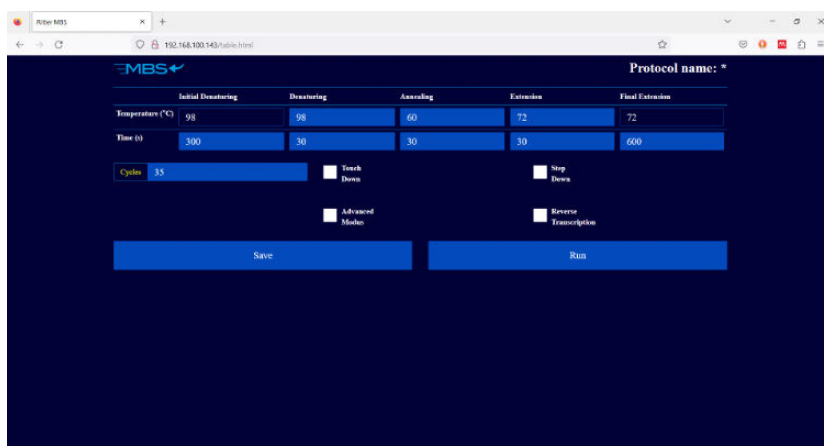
Riber MBS × +

← → C 192.168.100.143/table.html

MBS

Protocol name: *

| | Initial Denaturing | Denaturing | Annealing | Extension | Final Extension |
|---|---|---|---|---|---|
| Temperature (°C) | 98 | 98 | 60 | 72 | 72 |
| Time (s) | 300 | 30 | 30 | 30 | 600 |

Cycles 35

Touch Down

Step Down

Advanced Modus

Reverse Transcription

Save

Run